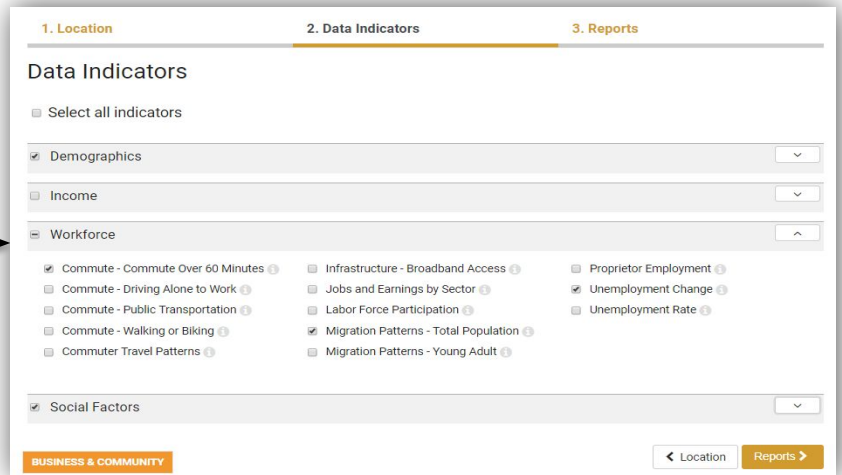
1. Location
2. Data Indicators
3. Reports

Data Indicators

Select all indicators

Demographics

Income

Workforce

Commute - Commute Over 60 Minutes
Commute - Driving Alone to Work
Commute - Public Transportation
Commute - Walking or Biking
Commuter Travel Patterns

Infrastructure - Broadband Access
Jobs and Earnings by Sector
Labor Force Participation
Migration Patterns - Total Population
Migration Patterns - Young Adult

Proprietor Employment
Unemployment Change
Unemployment Rate

Social Factors

BUSINESS & COMMUNITY

< Location
Reports >